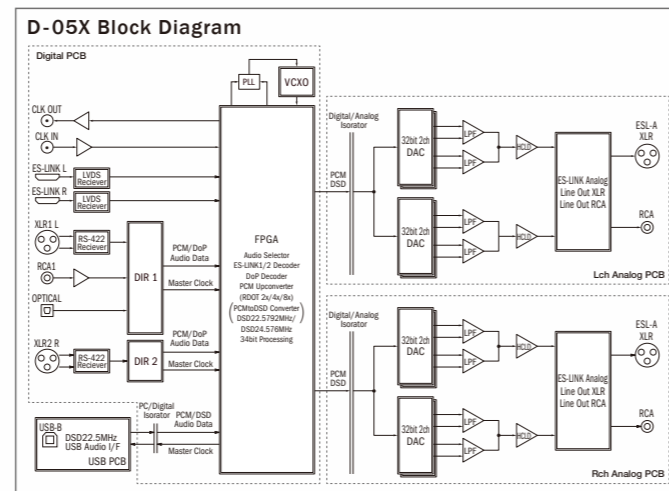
D-05X Block Diagram

Digital PCB

PLL

VCXO

CLK OUT

CLK IN

ES-LINK L

LVDS Reciever

ES-LINK R

LVDS Reciever

XLR1 L

RS-422 Reciever

RCA1

DIR 1

OPTICAL

XLR2 R

RS-422 Reciever

DIR 2

PCM/DoP Audio Data

Master Clock

PCM/DoP Audio Data

Master Clock

FPGA

Audio Selector
ES-LINK1/2 Decoder
DoP Decoder
PCM Upconverter
(RDOT 2x/4x/8x)
(PCMtoDSD Converter
DSD22.5792MHz/
DSD24.576MHz)
34bit Processing

USB-B

DSD22.5MHz
USB Audio I/F

USB PCB

PC/Digital Isorator

PCM/DSD Audio Data

Master Clock

Digital/Analog Isorator

PCM DSD

32bit 2ch DAC

LPF

LPF

HCLD

32bit 2ch DAC

LPF

LPF

HCLD

ES-LINK Analog
Line Out XLR
Line Out RCA

ESL-A XLR

RCA

Lch Analog PCB

Digital/Analog Isorator

PCM DSD

32bit 2ch DAC

LPF

LPF

HCLD

32bit 2ch DAC

LPF

LPF

HCLD

ES-LINK Analog
Line Out XLR
Line Out RCA

ESL-A XLR

RCA

Rch Analog PCB